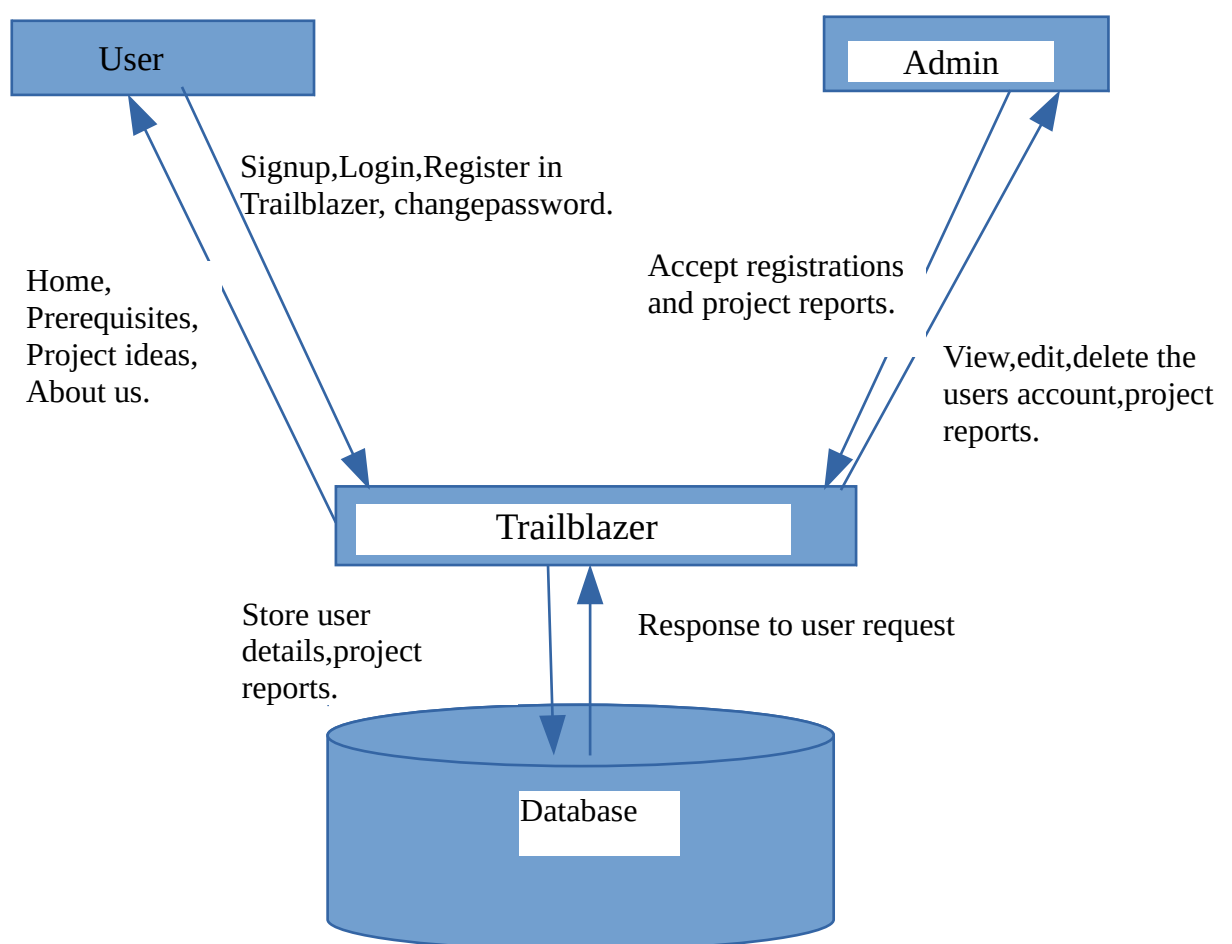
User

Admin

Signup,Login,Register in Trailblazer, changepassword.

Home, Prerequisites, Project ideas, About us.

Accept registrations and project reports.

View,edit,delete the users account,project reports.

Trailblazer

Store user details,project reports.

Response to user request

Database